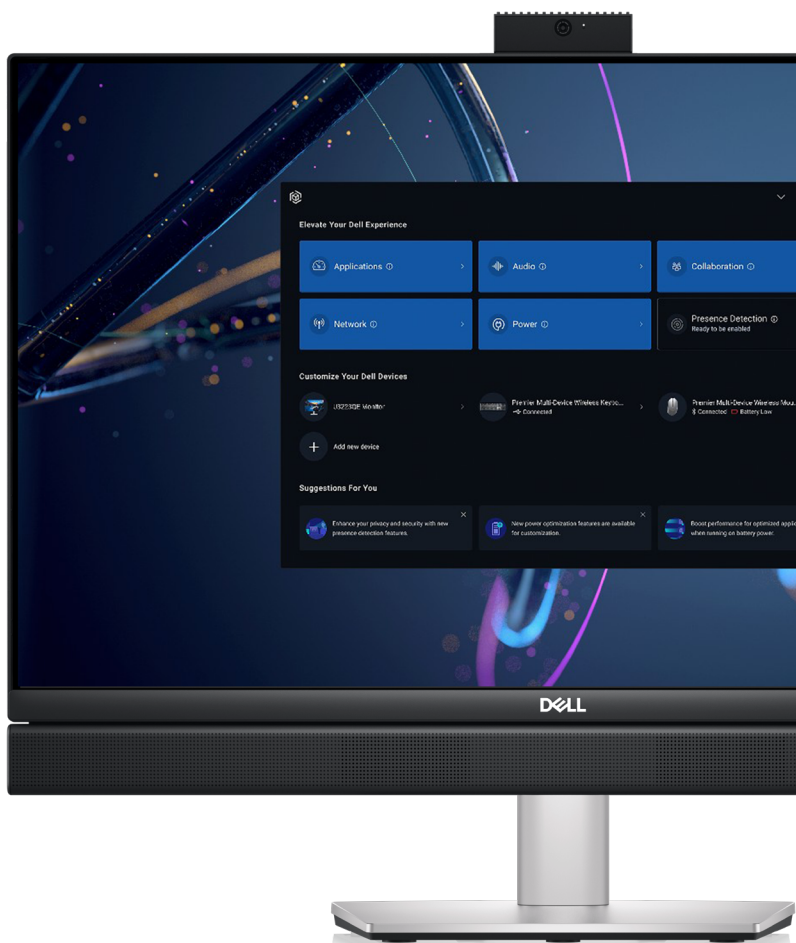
Elevate Your Dell Experience

Applications ⓘ

Audio ⓘ

Collaboration ⓘ

Network ⓘ

Power ⓘ

Presence Detection ⓘ
Ready to be enabled

Customize Your Dell Devices

U3223QE Monitor

Premier Multi-Device Wireless Keybo...
Connected

Premier Multi-Device Wireless Mou...
Connected Battery Low

Add new device

Suggestions For You

Enhance your privacy and security with new presence detection features.

New power optimization features are available for customization.

Boost performance for optimized appli when running on battery power.

DELL